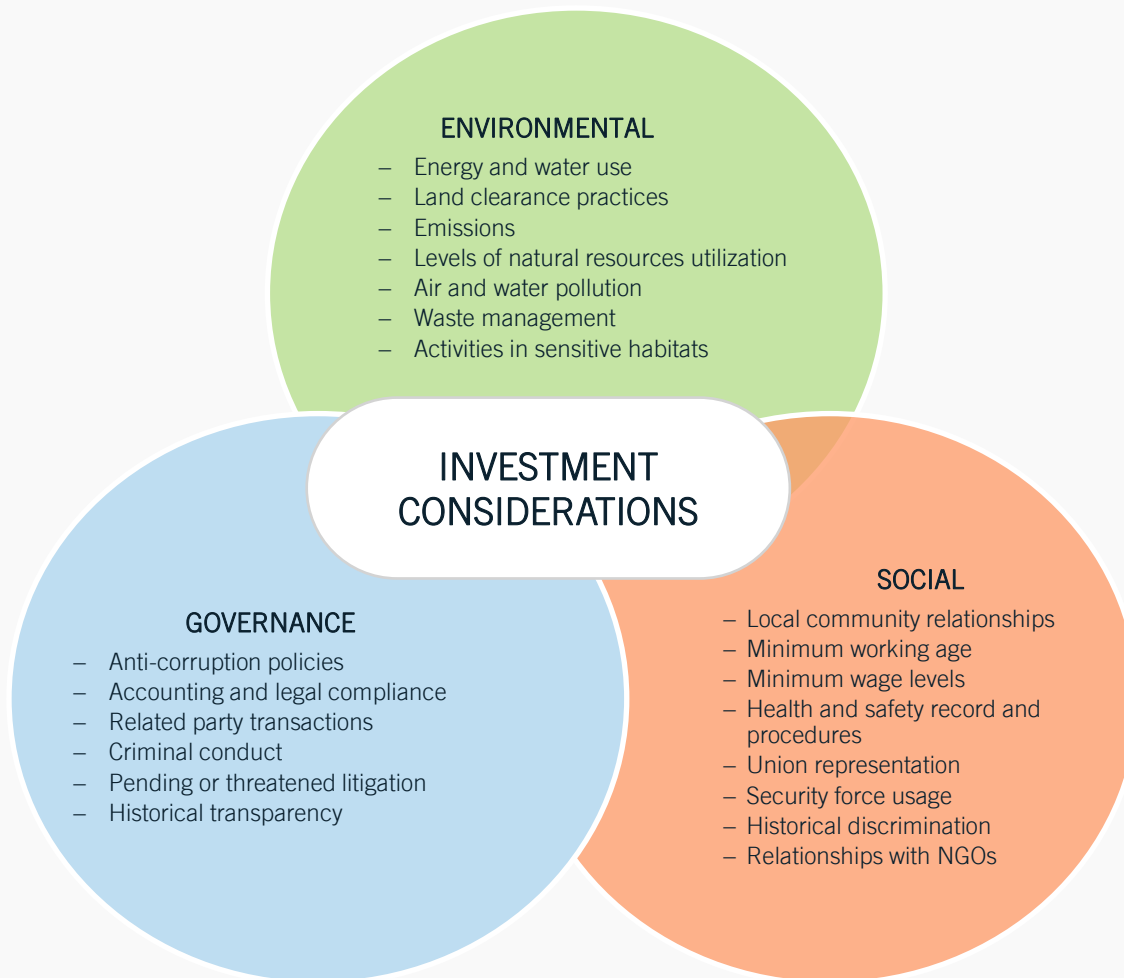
ENVIRONMENTAL
– Energy and water use
– Land clearance practices
– Emissions
– Levels of natural resources utilization
– Air and water pollution
– Waste management
– Activities in sensitive habitats

INVESTMENT CONSIDERATIONS

GOVERNANCE
– Anti-corruption policies
– Accounting and legal compliance
– Related party transactions
– Criminal conduct
– Pending or threatened litigation
– Historical transparency

SOCIAL
– Local community relationships
– Minimum working age
– Minimum wage levels
– Health and safety record and procedures
– Union representation
– Security force usage
– Historical discrimination
– Relationships with NGOs